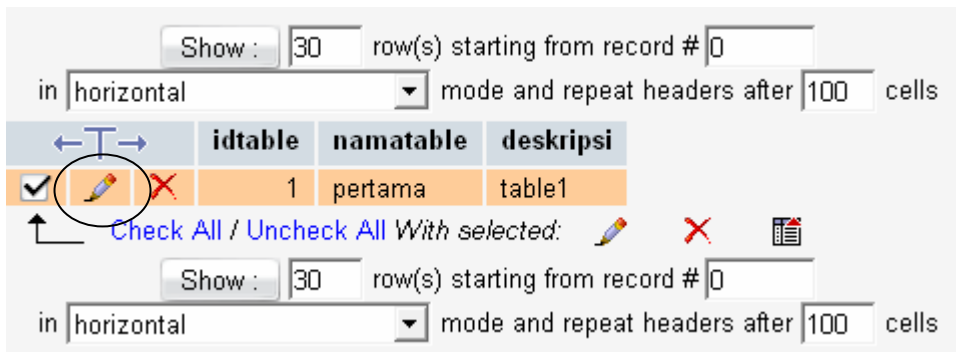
Show : 30 row(s) starting from record # 0

in horizontal mode and repeat headers after 100 cells

| ←T→ | | | idtable | namatable | deskripsi |
|---|---|---|---|---|---|
| ☑ | | | 1 | pertama | table1 |

Check All / Uncheck All With selected:

Show : 30 row(s) starting from record # 0

in horizontal mode and repeat headers after 100 cells